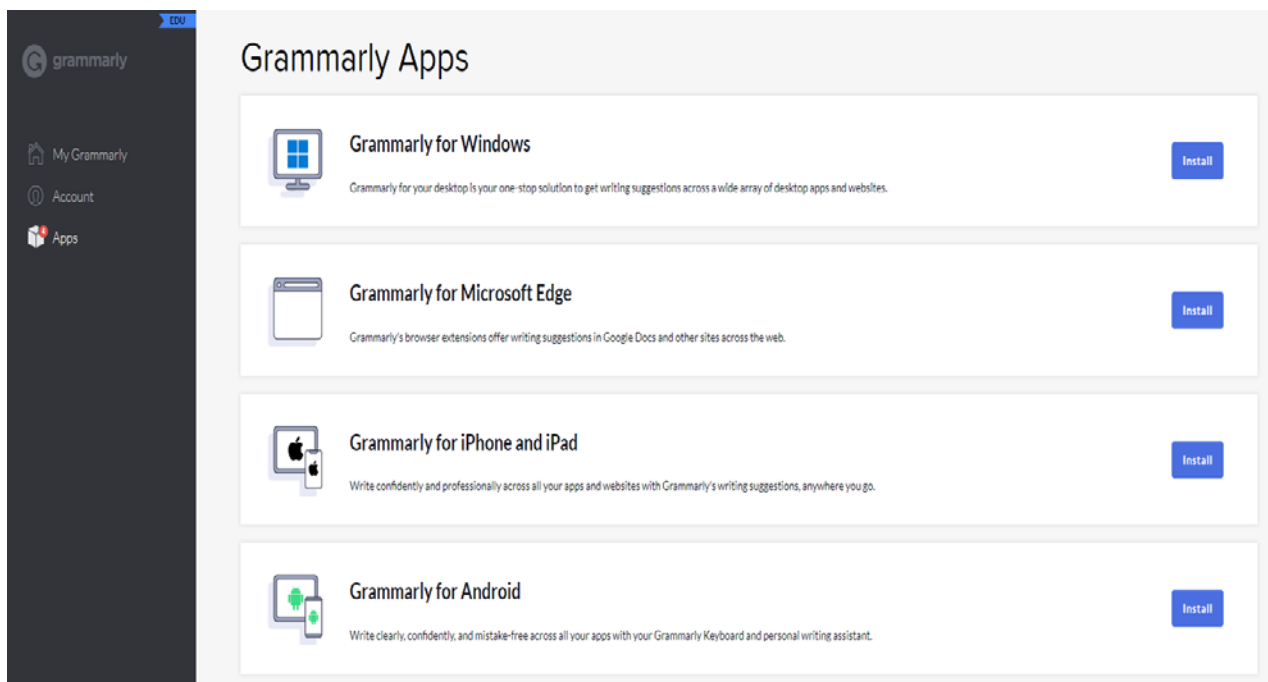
EDU

grammarly

My Grammarly
Account
Apps

Grammarly Apps

Grammarly for Windows
Grammarly for your desktop is your one-stop solution to get writing suggestions across a wide array of desktop apps and websites.
Install

Grammarly for Microsoft Edge
Grammarly's browser extensions offer writing suggestions in Google Docs and other sites across the web.
Install

Grammarly for iPhone and iPad
Write confidently and professionally across all your apps and websites with Grammarly's writing suggestions, anywhere you go.
Install

Grammarly for Android
Write clearly, confidently, and mistake-free across all your apps with your Grammarly Keyboard and personal writing assistant.
Install